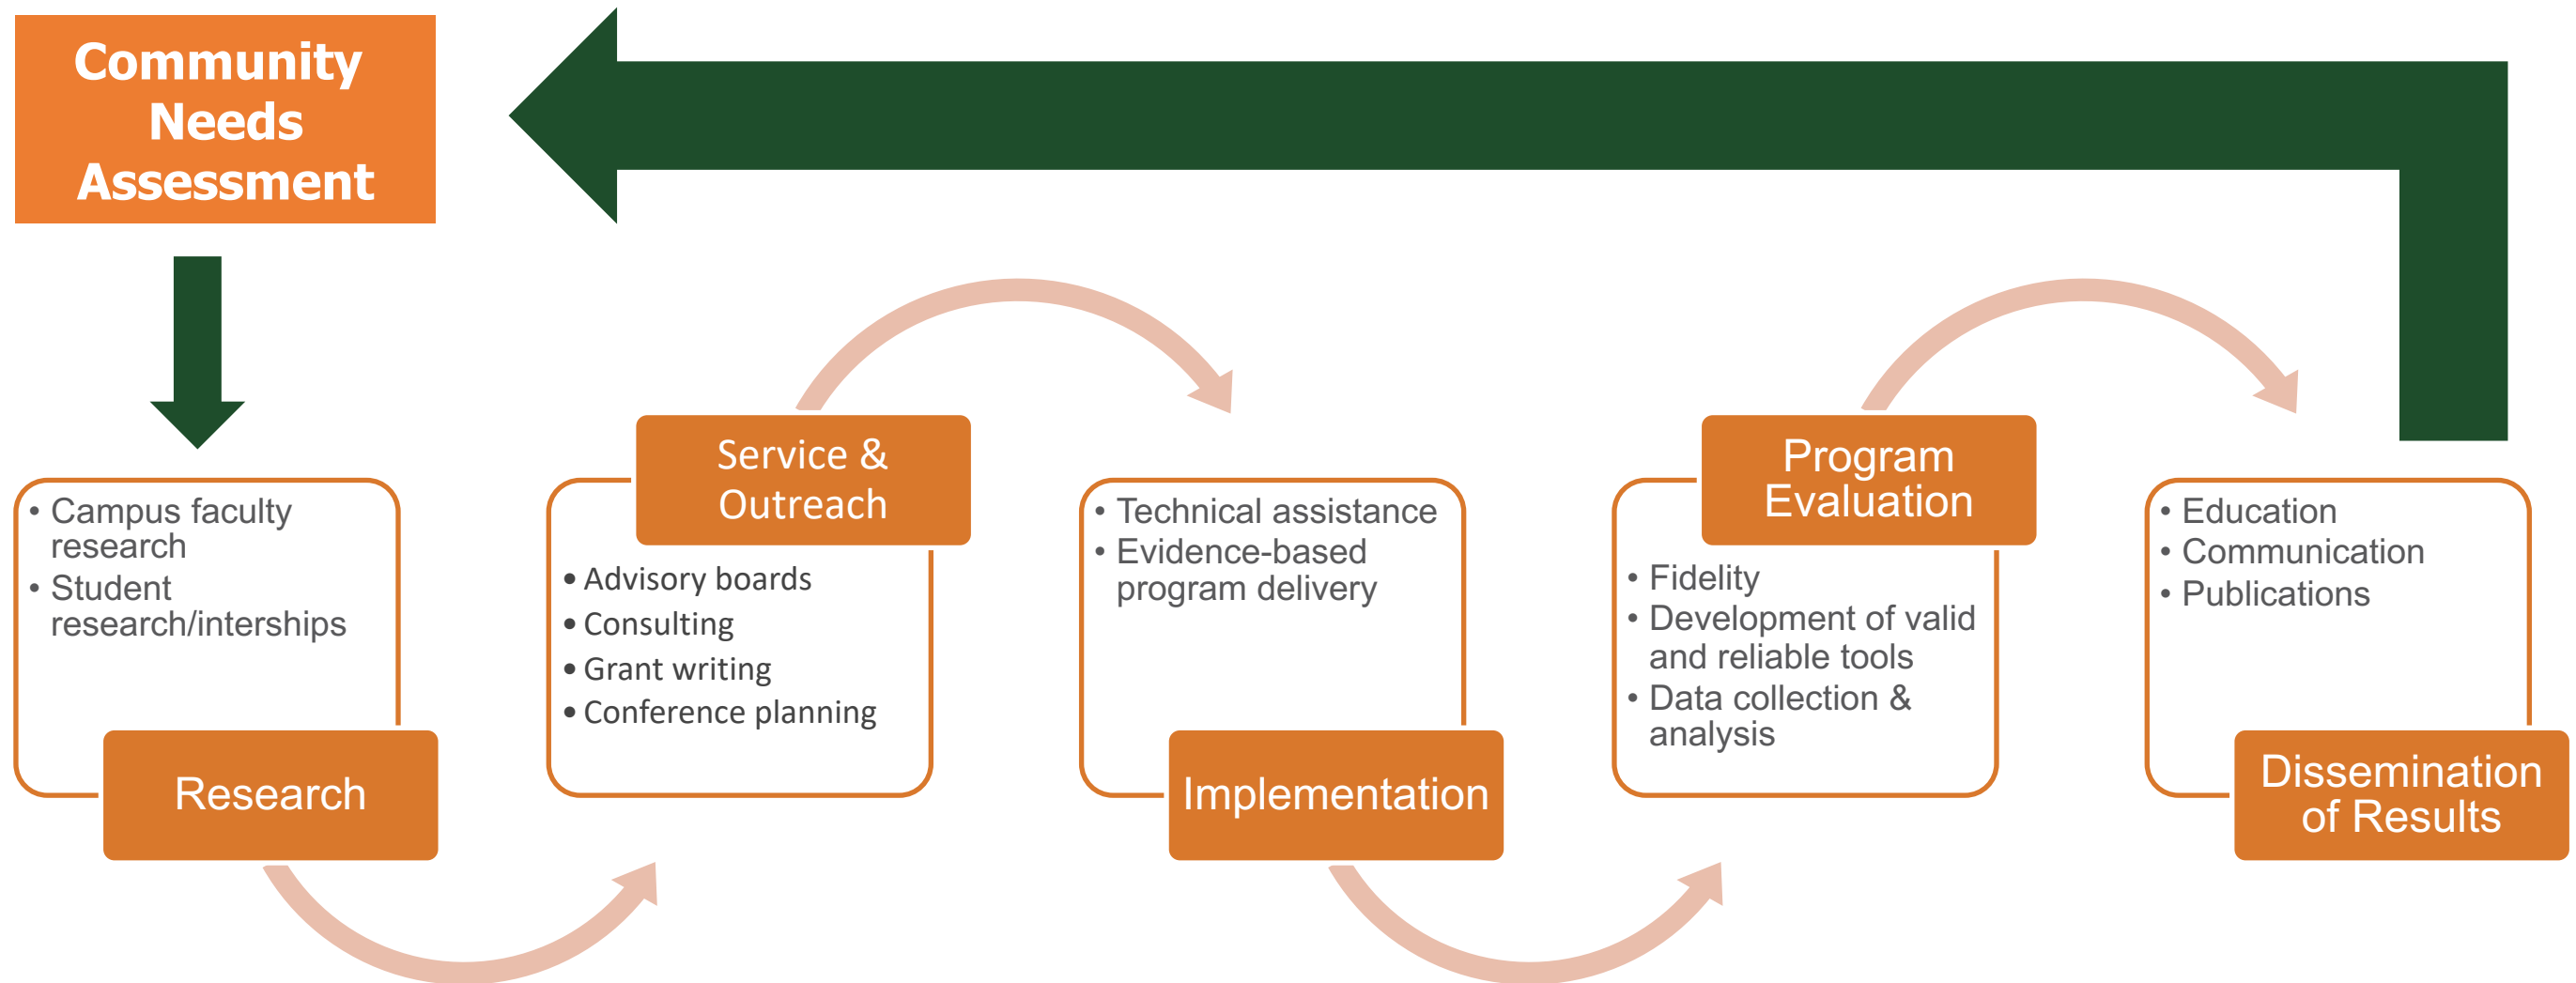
Community Needs Assessment

• Campus faculty research
• Student research/interships

Research

Service & Outreach

• Advisory boards
• Consulting
• Grant writing
• Conference planning

• Technical assistance
• Evidence-based program delivery

Implementation

Program Evaluation

• Fidelity
• Development of valid and reliable tools
• Data collection & analysis

• Education
• Communication
• Publications

Dissemination of Results